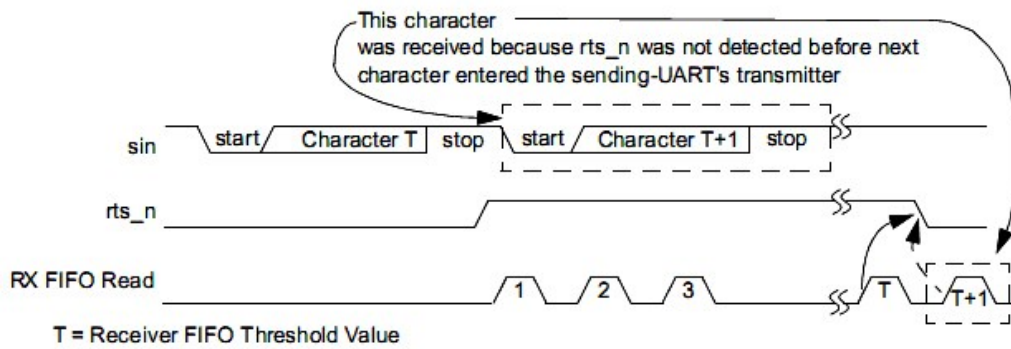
This character was received because rts_n was not detected before next character entered the sending-UART's transmitter

sin

start

Character T

stop

start

Character T+1

stop

rts_n

RX FIFO Read

1

2

3

T

T+1

T = Receiver FIFO Threshold Value